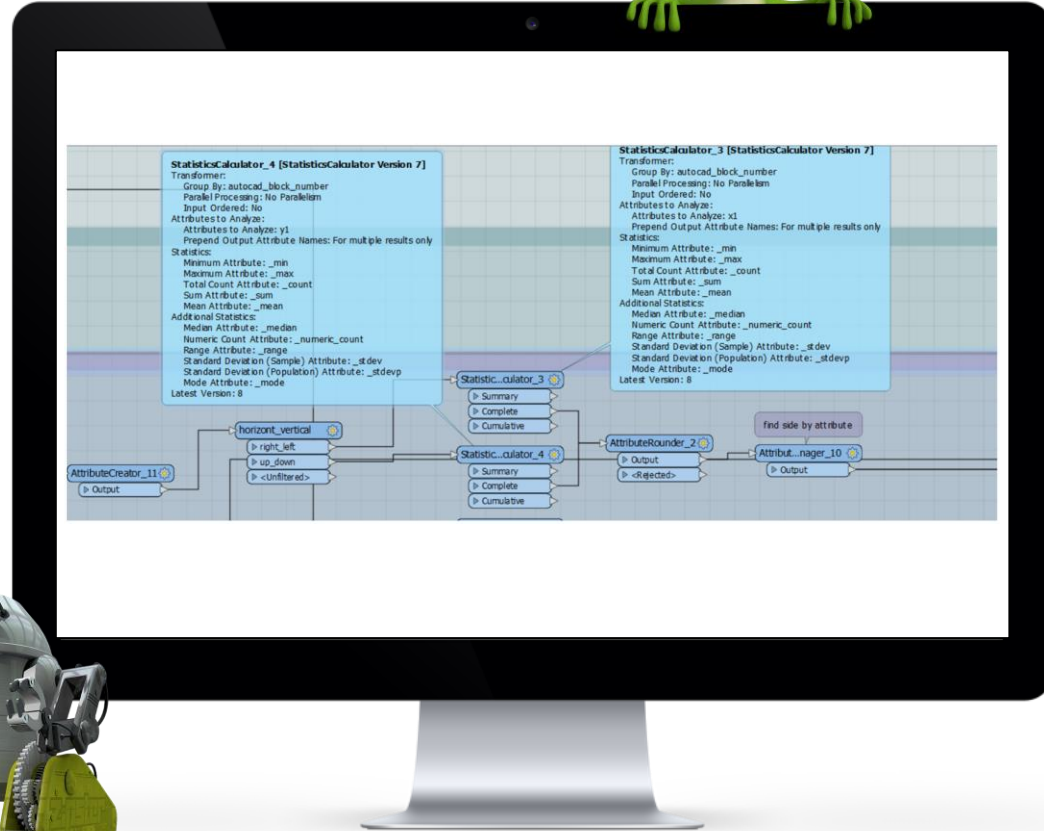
StatisticsCalculator_4 [StatisticsCalculator Version 7]
Transformer:
Group By: autocad_block_number
Parallel Processing: No Parallelism
Input Ordered: No
Attributes to Analyze:
Attributes to Analyze: y1
Prepend Output Attribute Names: For multiple results only
Statistics:
Minimum Attribute: _min
Maximum Attribute: _max
Total Count Attribute: _count
Sum Attribute: _sum
Mean Attribute: _mean
Additional Statistics:
Median Attribute: _median
Numeric Count Attribute: _numeric_count
Range Attribute: _range
Standard Deviation (Sample) Attribute: _stdev
Standard Deviation (Population) Attribute: _stdevp
Mode Attribute: _mode
Latest Version: 8

StatisticsCalculator_3 [StatisticsCalculator Version 7]
Transformer:
Group By: autocad_block_number
Parallel Processing: No Parallelism
Input Ordered: No
Attributes to Analyze:
Attributes to Analyze: x1
Prepend Output Attribute Names: For multiple results only
Statistics:
Minimum Attribute: _min
Maximum Attribute: _max
Total Count Attribute: _count
Sum Attribute: _sum
Mean Attribute: _mean
Additional Statistics:
Median Attribute: _median
Numeric Count Attribute: _numeric_count
Range Attribute: _range
Standard Deviation (Sample) Attribute: _stdev
Standard Deviation (Population) Attribute: _stdevp
Mode Attribute: _mode
Latest Version: 8

Statistic...culator_3
Summary
Complete
Cumulative

find side by attribute

horizont_vertical
right_left
up_down
<Unfiltered>

AttributeCreator_11
Output

Statistic...culator_4
Summary
Complete
Cumulative

AttributeRounder_2
Output
<Rejected>

Attribut...nager_10
Output